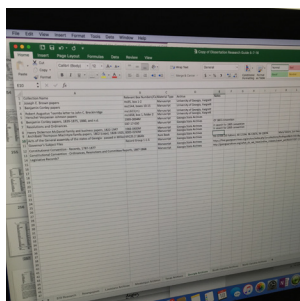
File Edit View Insert Format Tools Data Window Help

Copy of Dissertation Research Guide 8.17.16

Home Insert Page Layout Formulas Data Review View

Calibri (Body) 12 Wrap Text General Normal Bad Good

Paste Format Merge & Center

Collection Name
Dwight C. Brown papers
Benjamin Corley papers
Robert Augustus Toombs letter to John C. Breckinridge
Benjamin Corley papers, 1835-1875, 1845, and n.d.
Toombs family papers
Recollections and Reflections

Manuscript
Manuscript
Manuscript
Manuscript
Manuscript
Manuscript
Manuscript
Manuscript
Manuscript
Manuscript

University of Georgia
University of Georgia
University of Georgia
University of Georgia
Georgia Archives
Georgia Archives

1998-00029
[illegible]
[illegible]